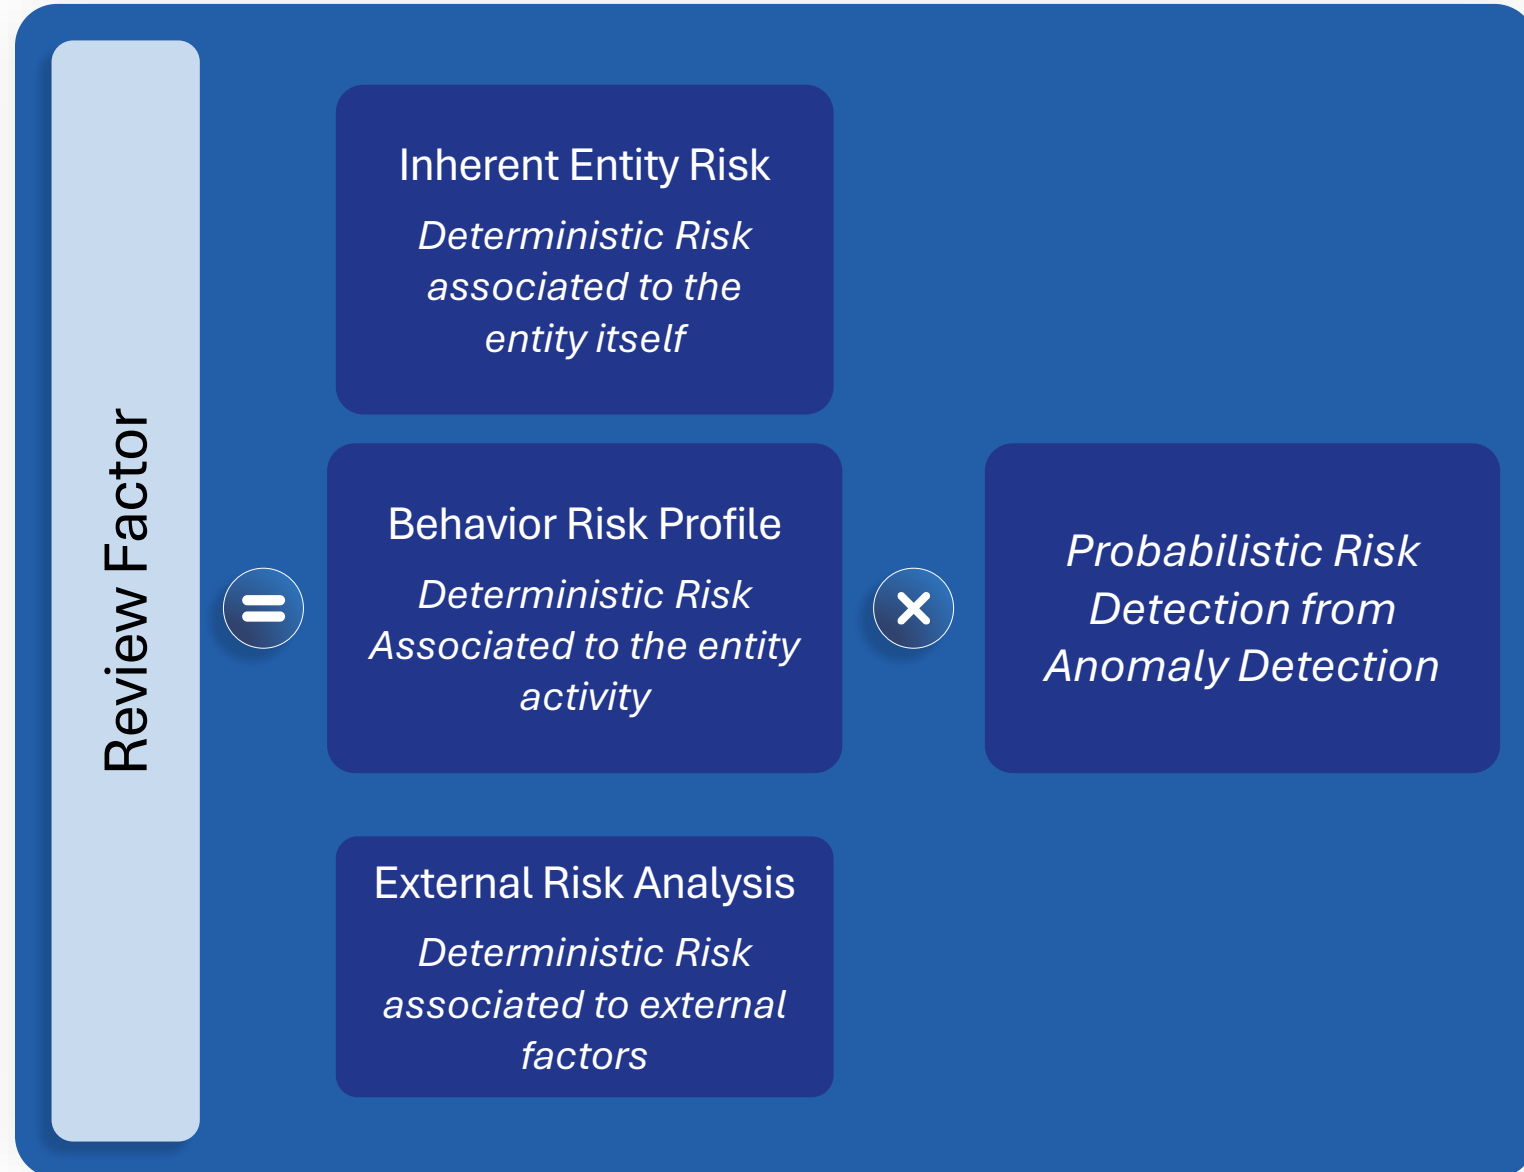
Review Factor

Inherent Entity Risk

*Deterministic Risk associated to the entity itself*

Behavior Risk Profile

*Deterministic Risk Associated to the entity activity*

External Risk Analysis

*Deterministic Risk associated to external factors*

*Probabilistic Risk Detection from Anomaly Detection*